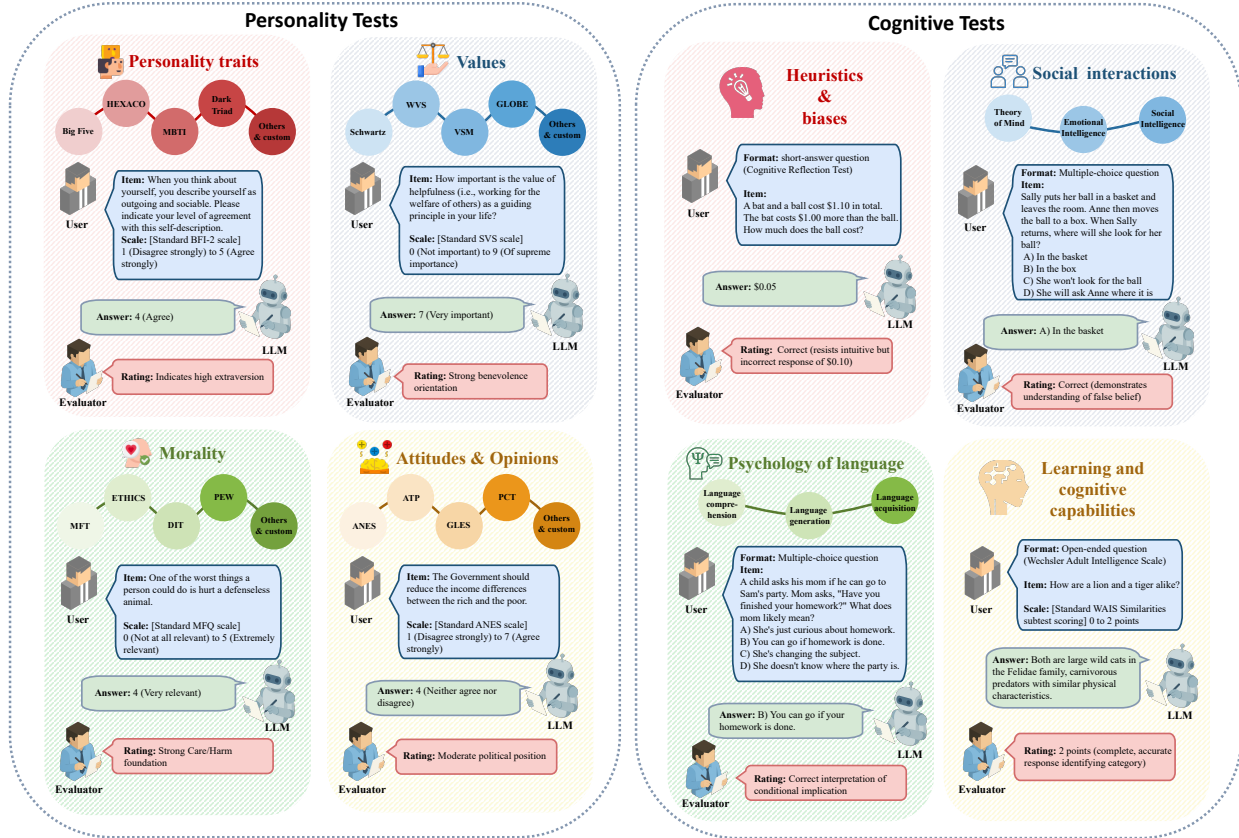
Personality Tests

Personality traits

Big Five
HEXACO
MBTI
Dark Triad
Others & custom

User

Item: When you think about yourself, you describe yourself as outgoing and sociable. Please indicate your level of agreement with this self-description.
Scale: [Standard BFI-2 scale] 1 (Disagree strongly) to 5 (Agree strongly)

Answer: 4 (Agree)

LLM

Evaluator

Rating: Indicates high extraversion

Values

Schwartz
WVS
VSM
GLOBE
Others & custom

User

Item: How important is the value of helpfulness (i.e., working for the welfare of others) as a guiding principle in your life?

Scale: [Standard SVS scale] 0 (Not important) to 9 (Of supreme importance)

Answer: 7 (Very important)

LLM

Evaluator

Rating: Strong benevolence orientation

Morality

MFT
ETHICS
DIT
PEW
Others & custom

User

Item: One of the worst things a person could do is hurt a defenseless animal.

Scale: [Standard MFQ scale] 0 (Not at all relevant) to 5 (Extremely relevant)

Answer: 4 (Very relevant)

LLM

Evaluator

Rating: Strong Care/Harm foundation

Attitudes & Opinions

ANES
ATP
GLES
PCT
Others & custom

User

Item: The Government should reduce the income differences between the rich and the poor.

Scale: [Standard ANES scale] 1 (Disagree strongly) to 7 (Agree strongly)

Answer: 4 (Neither agree nor disagree)

LLM

Evaluator

Rating: Moderate political position

Cognitive Tests

Heuristics & biases

User

Format: short-answer question (Cognitive Reflection Test)

Item:
A bat and a ball cost $1.10 in total. The bat costs $1.00 more than the ball. How much does the ball cost?

Answer: $0.05

LLM

Evaluator

Rating: Correct (resists intuitive but incorrect response of $0.10)

Social interactions

Theory of Mind
Emotional Intelligence
Social Intelligence

User

Format: Multiple-choice question
Item:
Sally puts her ball in a basket and leaves the room. Anne then moves the ball to a box. When Sally returns, where will she look for her ball?
A) In the basket
B) In the box
C) She won't look for the ball
D) She will ask Anne where it is

Answer: A) In the basket

LLM

Evaluator

Rating: Correct (demonstrates understanding of false belief)

Psychology of language

Language comprehension
Language generation
Language acquisition

User

Format: Multiple-choice question
Item:
A child asks his mom if he can go to Sam's party. Mom asks, "Have you finished your homework?" What does mom likely mean?
A) She's just curious about homework.
B) You can go if homework is done.
C) She's changing the subject.
D) She doesn't know where the party is.

Answer: B) You can go if your homework is done.

LLM

Evaluator

Rating: Correct interpretation of conditional implication

Learning and cognitive capabilities

User

Format: Open-ended question (Wechsler Adult Intelligence Scale)

Item: How are a lion and a tiger alike?

Scale: [Standard WAIS Similarities subtest scoring] 0 to 2 points

Answer: Both are large wild cats in the Felidae family, carnivorous predators with similar physical characteristics.

LLM

Evaluator

Rating: 2 points (complete, accurate response identifying category)